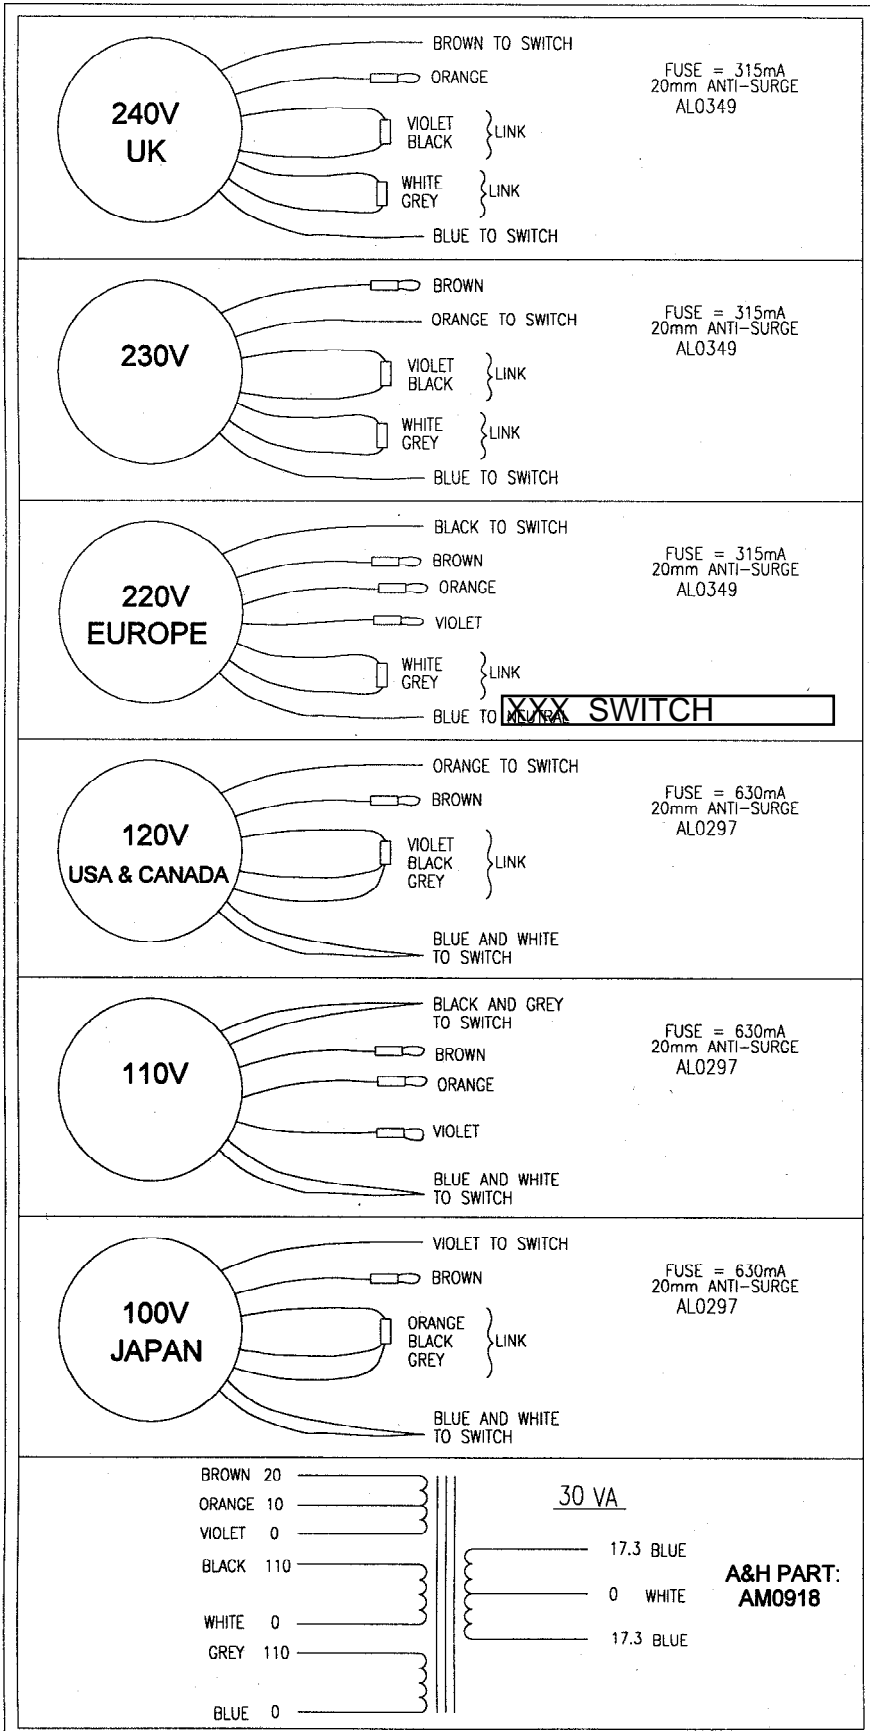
240V
UK

BROWN TO SWITCH
ORANGE
VIOLET
BLACK
LINK
WHITE
GREY
LINK
BLUE TO SWITCH

FUSE = 315mA
20mm ANTI-SURGE
AL0349

230V

BROWN
ORANGE TO SWITCH
VIOLET
BLACK
LINK
WHITE
GREY
LINK
BLUE TO SWITCH

FUSE = 315mA
20mm ANTI-SURGE
AL0349

220V
EUROPE

BLACK TO SWITCH
BROWN
ORANGE
VIOLET
WHITE
GREY
LINK
BLUE TO NEUTRAL XXX SWITCH

FUSE = 315mA
20mm ANTI-SURGE
AL0349

120V
USA & CANADA

ORANGE TO SWITCH
BROWN
VIOLET
BLACK
GREY
LINK
BLUE AND WHITE
TO SWITCH

FUSE = 630mA
20mm ANTI-SURGE
AL0297

110V

BLACK AND GREY
TO SWITCH
BROWN
ORANGE
VIOLET
BLUE AND WHITE
TO SWITCH

FUSE = 630mA
20mm ANTI-SURGE
AL0297

100V
JAPAN

VIOLET TO SWITCH
BROWN
ORANGE
BLACK
GREY
LINK
BLUE AND WHITE
TO SWITCH

FUSE = 630mA
20mm ANTI-SURGE
AL0297

BROWN 20
ORANGE 10
VIOLET 0
BLACK 110
WHITE 0
GREY 110
BLUE 0

30 VA

17.3 BLUE
0 WHITE
17.3 BLUE

A&H PART:
AM0918